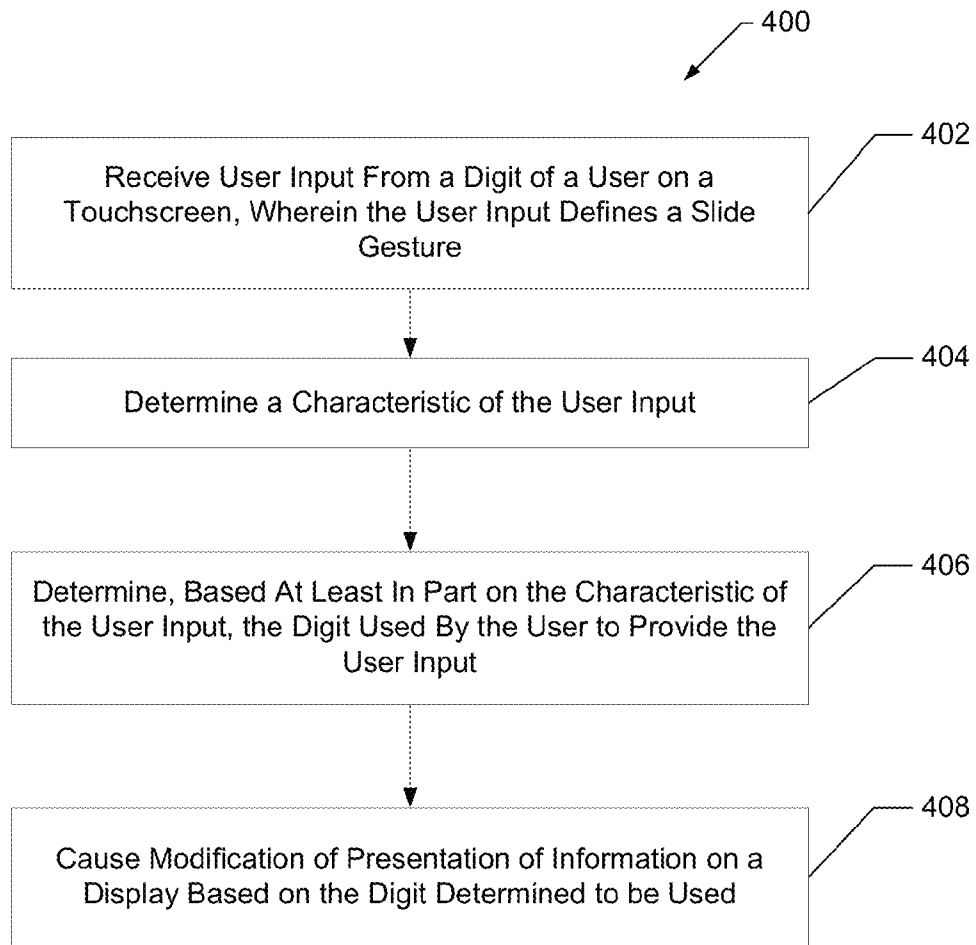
400

402

Receive User Input From a Digit of a User on a Touchscreen, Wherein the User Input Defines a Slide Gesture

404

Determine a Characteristic of the User Input

406

Determine, Based At Least In Part on the Characteristic of the User Input, the Digit Used By the User to Provide the User Input

408

Cause Modification of Presentation of Information on a Display Based on the Digit Determined to be Used